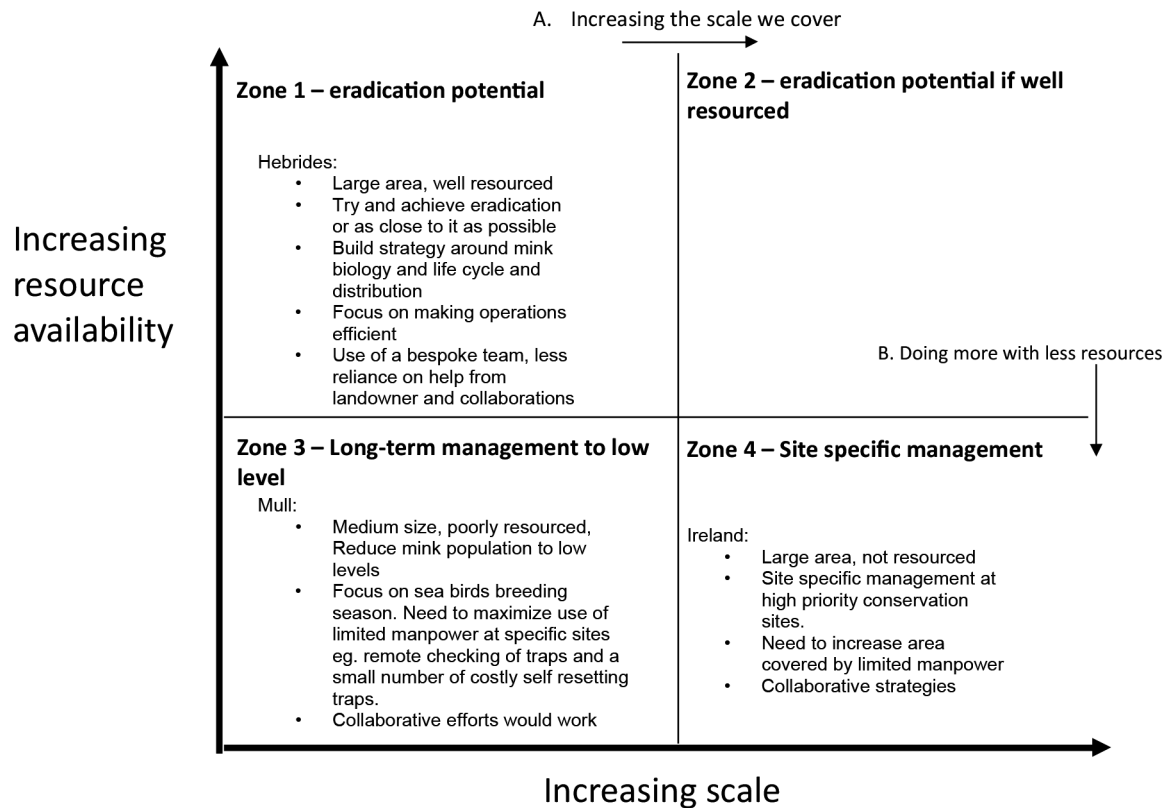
A. Increasing the scale we cover

Increasing resource availability

**Zone 1 – eradication potential**

Hebrides:
- Large area, well resourced
- Try and achieve eradication or as close to it as possible
- Build strategy around mink biology and life cycle and distribution
- Focus on making operations efficient
- Use of a bespoke team, less reliance on help from landowner and collaborations

**Zone 2 – eradication potential if well resourced**

B. Doing more with less resources

**Zone 3 – Long-term management to low level**

Mull:
- Medium size, poorly resourced, Reduce mink population to low levels
- Focus on sea birds breeding season. Need to maximize use of limited manpower at specific sites eg. remote checking of traps and a small number of costly self resetting traps.
- Collaborative efforts would work

**Zone 4 – Site specific management**

Ireland:
- Large area, not resourced
- Site specific management at high priority conservation sites.
- Need to increase area covered by limited manpower
- Collaborative strategies

Increasing scale